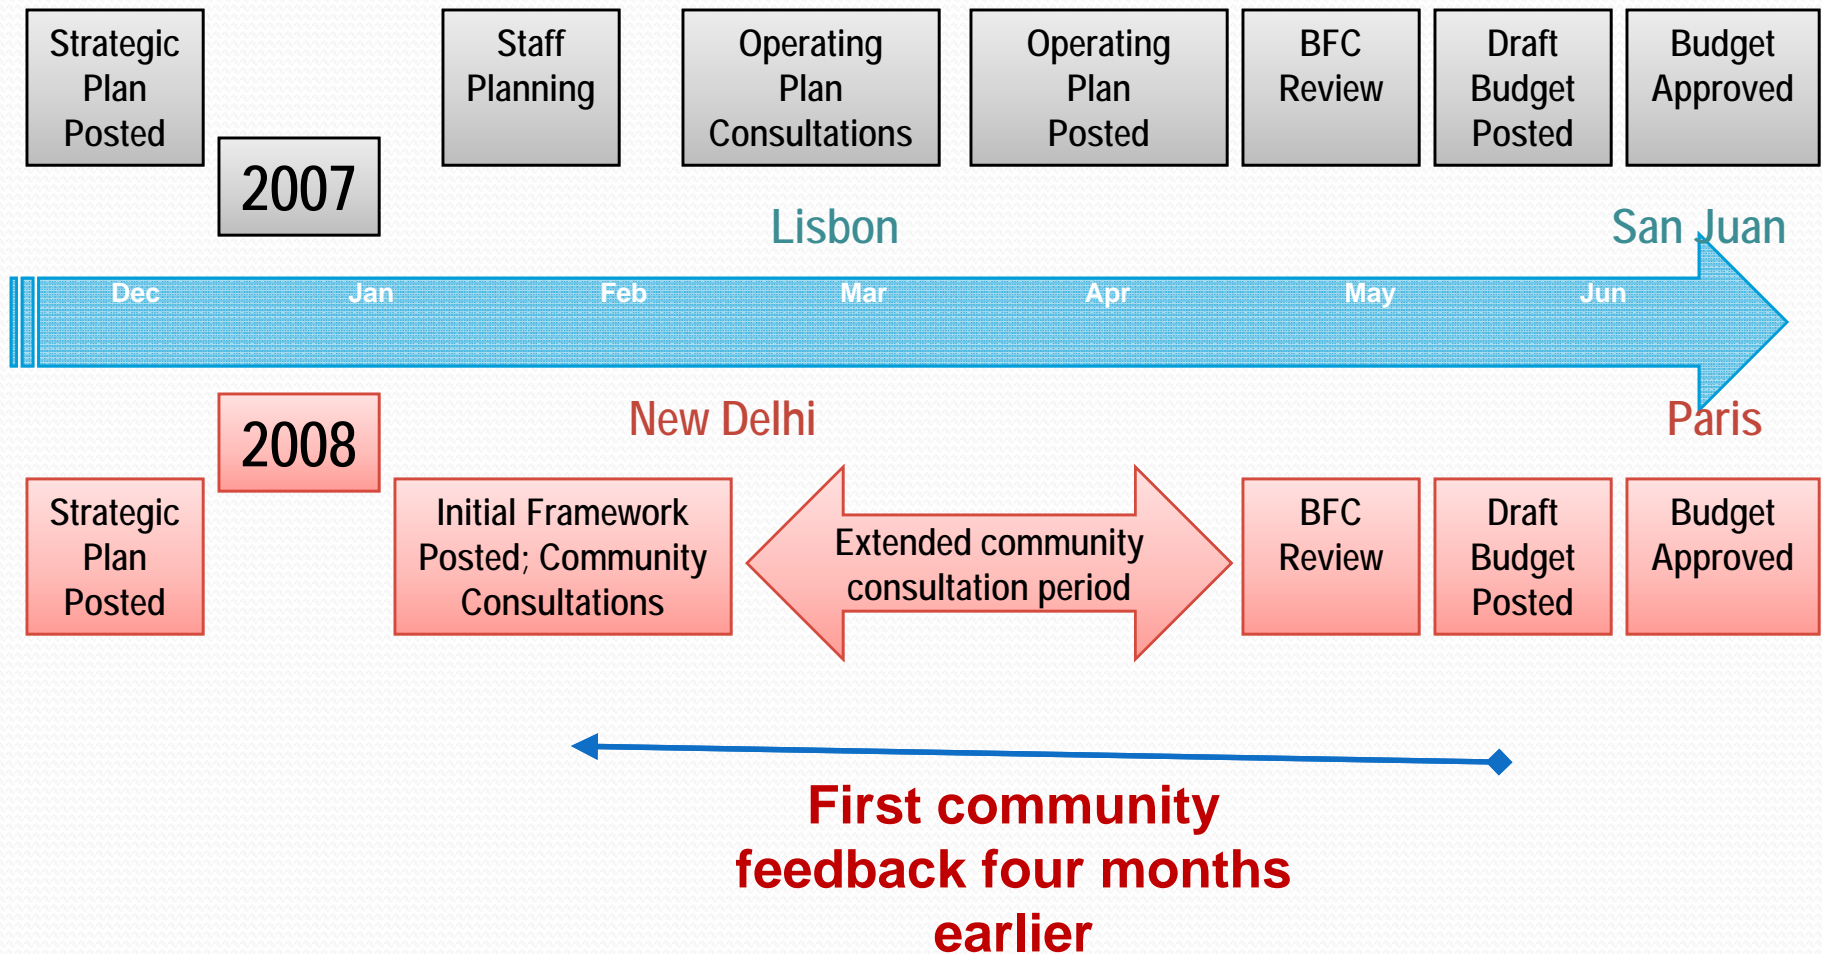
Strategic Plan Posted

2007

Staff Planning

Operating Plan Consultations

Operating Plan Posted

BFC Review

Draft Budget Posted

Budget Approved

Lisbon

San Juan

Dec Jan Feb Mar Apr May Jun

2008

New Delhi

Paris

Strategic Plan Posted

Initial Framework Posted; Community Consultations

Extended community consultation period

BFC Review

Draft Budget Posted

Budget Approved

First community feedback four months earlier